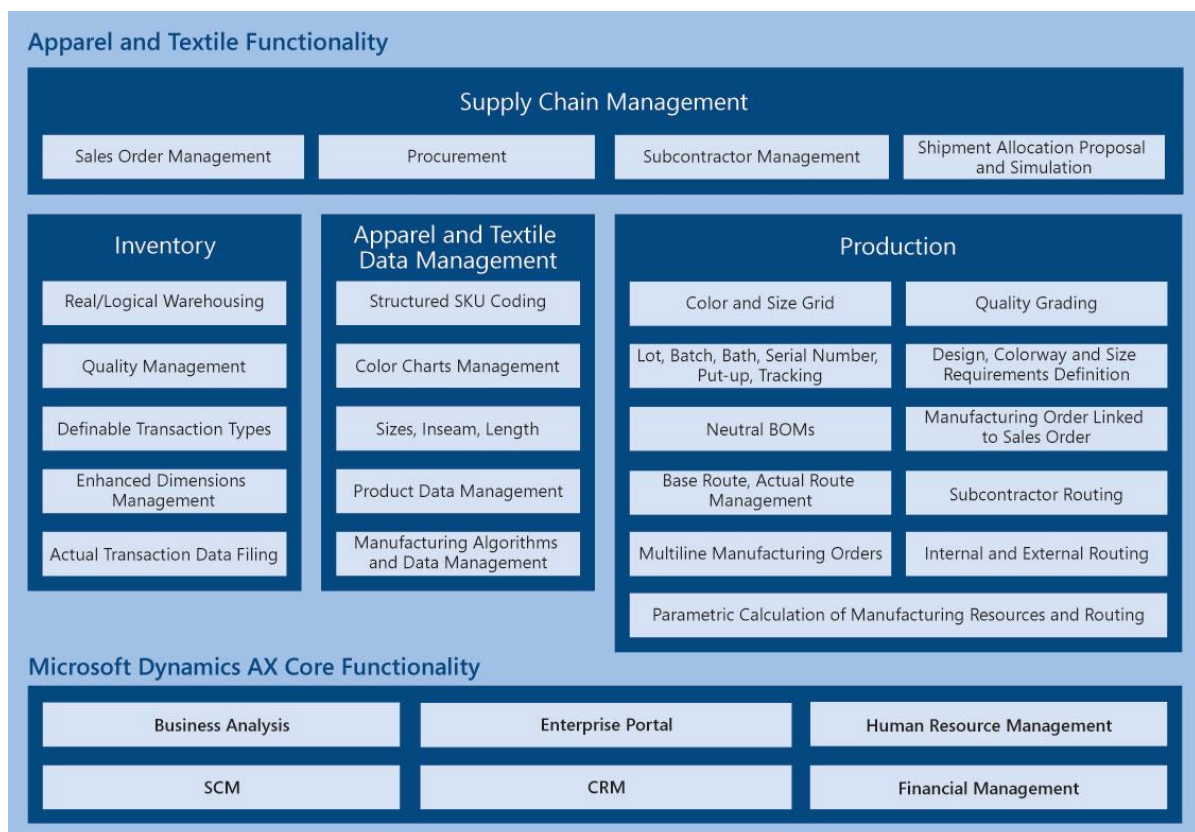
Apparel and Textile Functionality

Supply Chain Management

Sales Order Management

Procurement

Subcontractor Management

Shipment Allocation Proposal and Simulation

Inventory

Real/Logical Warehousing

Quality Management

Definable Transaction Types

Enhanced Dimensions Management

Actual Transaction Data Filing

Apparel and Textile Data Management

Structured SKU Coding

Color Charts Management

Sizes, Inseam, Length

Product Data Management

Manufacturing Algorithms and Data Management

Production

Color and Size Grid

Quality Grading

Lot, Batch, Bath, Serial Number, Put-up, Tracking

Design, Colorway and Size Requirements Definition

Neutral BOMs

Manufacturing Order Linked to Sales Order

Base Route, Actual Route Management

Subcontractor Routing

Multiline Manufacturing Orders

Internal and External Routing

Parametric Calculation of Manufacturing Resources and Routing

Microsoft Dynamics AX Core Functionality

Business Analysis

Enterprise Portal

Human Resource Management

SCM

CRM

Financial Management